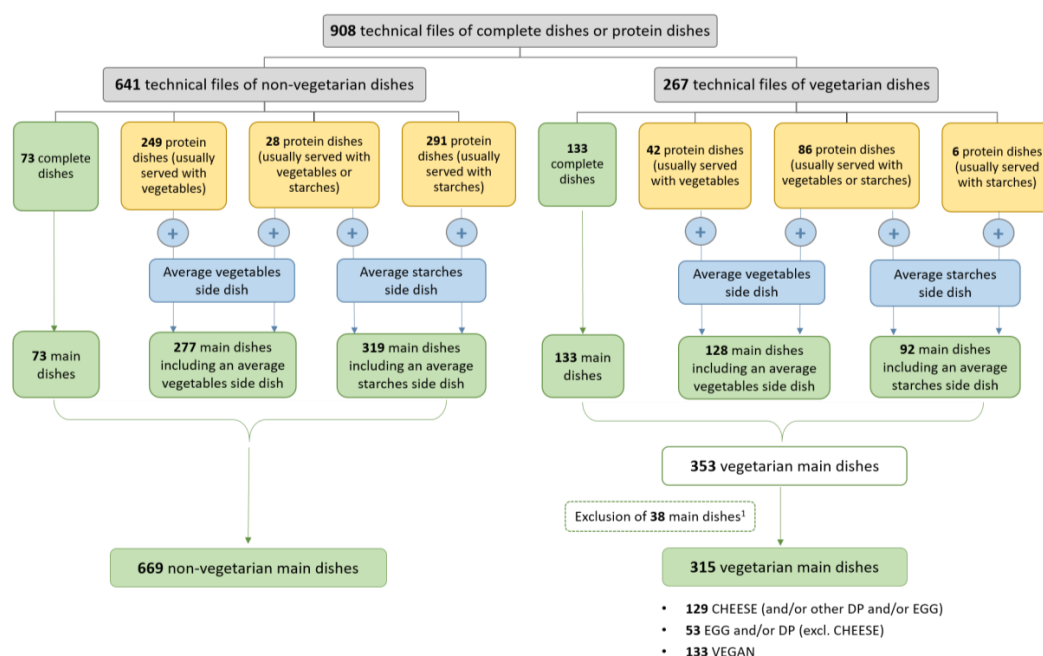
**908** technical files of complete dishes or protein dishes

**641** technical files of non-vegetarian dishes

**267** technical files of vegetarian dishes

**73** complete dishes

**249** protein dishes (usually served with vegetables)

**28** protein dishes (usually served with vegetables or starches)

**291** protein dishes (usually served with starches)

**133** complete dishes

**42** protein dishes (usually served with vegetables

**86** protein dishes (usually served with vegetables or starches)

**6** protein dishes (usually served with starches)

+

+

+

+

+

+

+

+

Average vegetables side dish

Average starches side dish

Average vegetables side dish

Average starches side dish

**73** main dishes

**277** main dishes including an average vegetables side dish

**319** main dishes including an average starches side dish

**133** main dishes

**128** main dishes including an average vegetables side dish

**92** main dishes including an average starches side dish

**353** vegetarian main dishes

Exclusion of **38** main dishes$^1$

**669** non-vegetarian main dishes

**315** vegetarian main dishes

• **129** CHEESE (and/or other DP and/or EGG)
• **53** EGG and/or DP (excl. CHEESE)
• **133** VEGAN